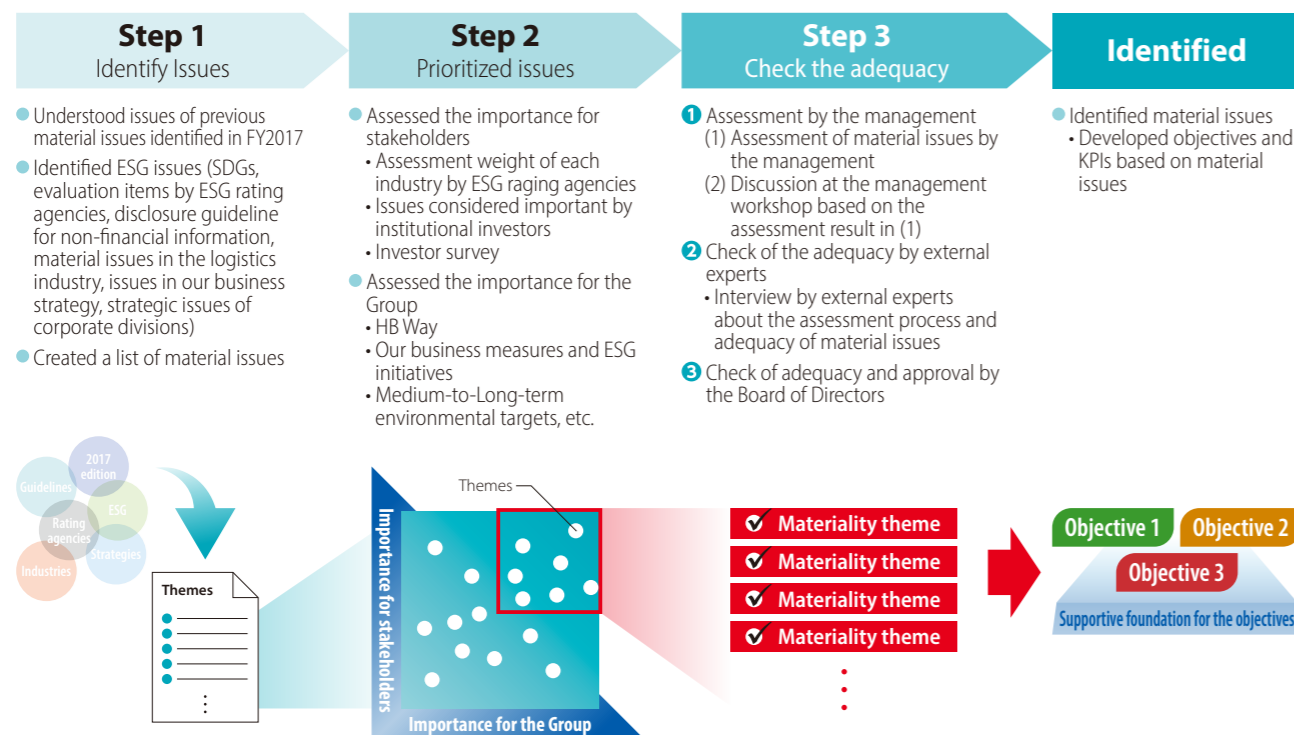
Step 1
Identify Issues

Step 2
Prioritized issues

Step 3
Check the adequacy

Identified

Understood issues of previous material issues identified in FY2017

Identified ESG issues (SDGs, evaluation items by ESG rating agencies, disclosure guideline for non-financial information, material issues in the logistics industry, issues in our business strategy, strategic issues of corporate divisions)

Created a list of material issues

Assessed the importance for stakeholders
• Assessment weight of each industry by ESG raging agencies
• Issues considered important by institutional investors
• Investor survey

Assessed the importance for the Group
• HB Way
• Our business measures and ESG initiatives
• Medium-to-Long-term environmental targets, etc.

1 Assessment by the management
(1) Assessment of material issues by the management
(2) Discussion at the management workshop based on the assessment result in (1)

2 Check of the adequacy by external experts
• Interview by external experts about the assessment process and adequacy of material issues

3 Check of adequacy and approval by the Board of Directors

Identified material issues
• Developed objectives and KPIs based on material issues

2017 edition
Guidelines
ESG
Rating agencies
Strategies
Industries

Themes
⋮

Themes
Importance for stakeholders
Importance for the Group

Materiality theme
Materiality theme
Materiality theme
Materiality theme

Objective 1
Objective 2
Objective 3
Supportive foundation for the objectives